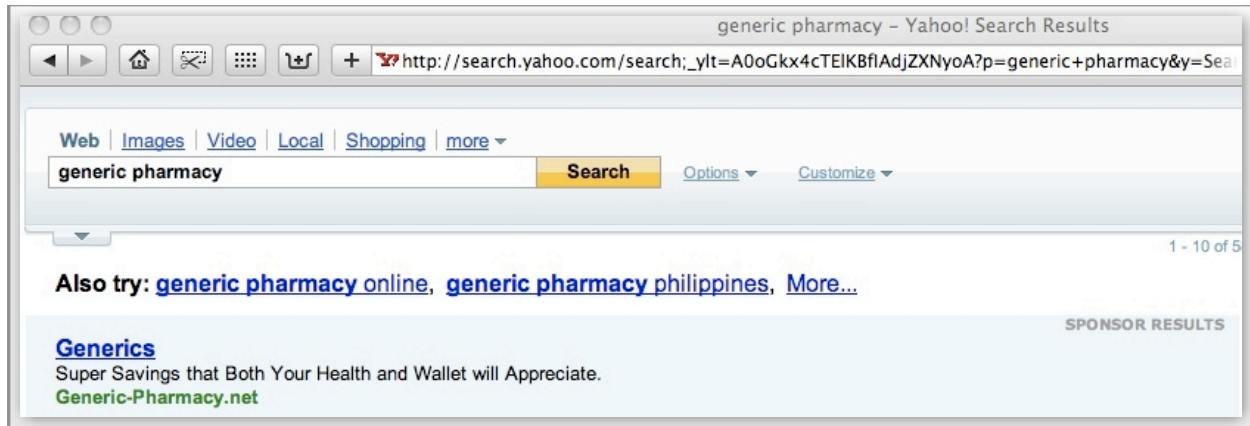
generic pharmacy - Yahoo! Search Results

http://search.yahoo.com/search;_ylt=A0oGkx4cTElKBflAdjZXNyoA?p=generic+pharmacy&y=Sea

Web | Images | Video | Local | Shopping | more

generic pharmacy

Search

Options

Customize

1 - 10 of 5

Also try: generic pharmacy online, generic pharmacy philippines, More...

SPONSOR RESULTS

Generics

Super Savings that Both Your Health and Wallet will Appreciate.

Generic-Pharmacy.net